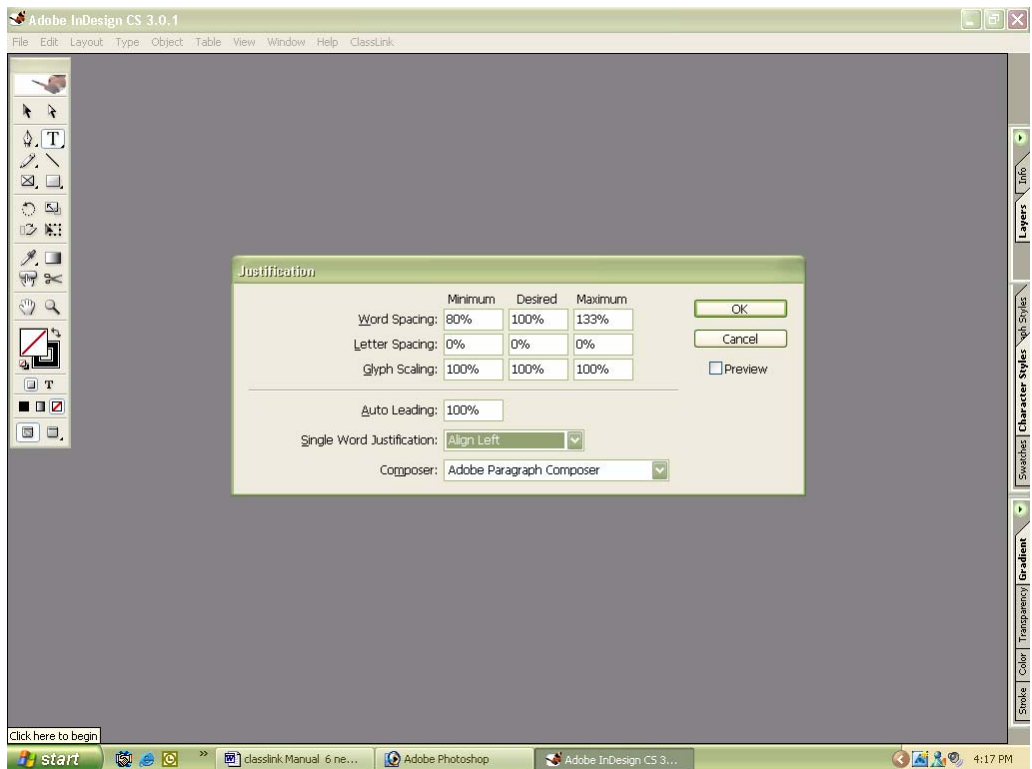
Adobe InDesign CS 3.0.1

File Edit Layout Type Object Table View Window Help ClassLink

Justification

| | Minimum | Desired | Maximum |
|---|---|---|---|
| Word Spacing: | 80% | 100% | 133% |
| Letter Spacing: | 0% | 0% | 0% |
| Glyph Scaling: | 100% | 100% | 100% |

OK

Cancel

Preview

Auto Leading: 100%

Single Word Justification: Align Left

Composer: Adobe Paragraph Composer

Info

Layers

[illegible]ph Styles

Character Styles

Swatches

Gradient

Transparency

Color

Stroke

Click here to begin

start

classlink Manual 6 ne...

Adobe Photoshop

Adobe InDesign CS 3...

4:17 PM